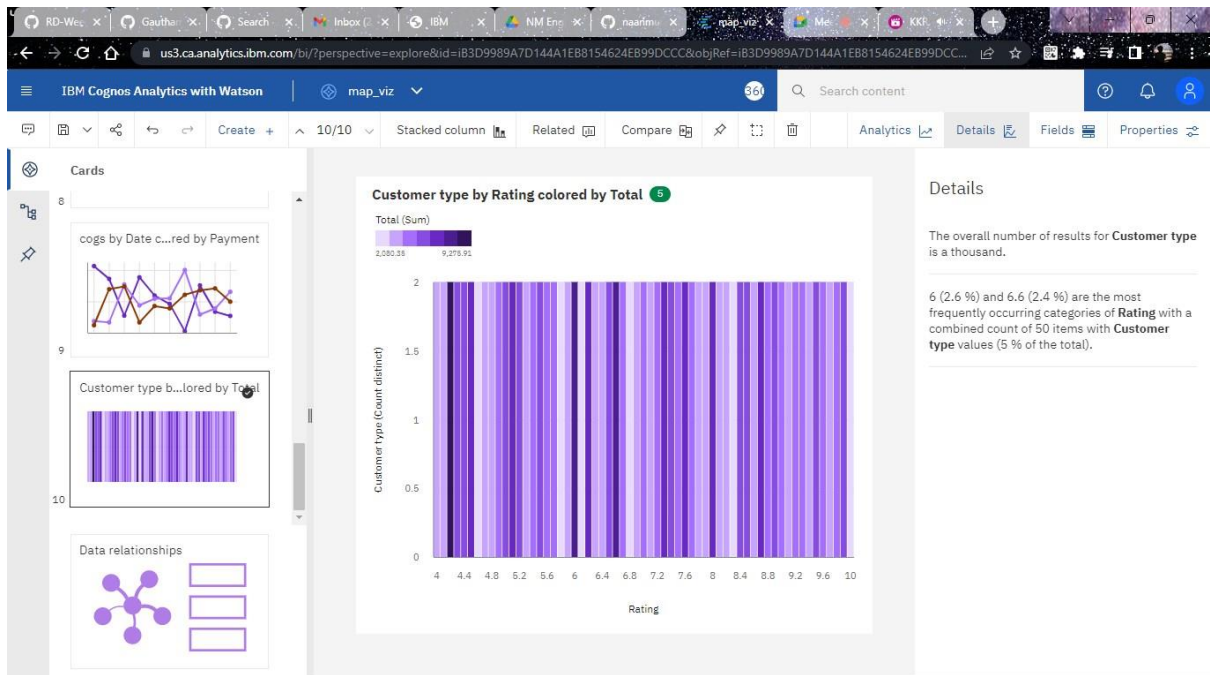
RD-We ×  Gauthan ×  Search ×  Inbox (2 ×  IBM ×  NM Eng ×  naanmu ×  map_viz ×  Me ×  KKP ×

us3.ca.analytics.ibm.com/bi/?perspective=explore&id=iB3D9989A7D144A1EB8154624EB99DCCC&objRef=iB3D9989A7D144A1EB8154624EB99DCC...

IBM Cognos Analytics with Watson | map_viz

360 Search content

Create + 10/10 Stacked column Related Compare Analytics Details Fields Properties

Cards

8

cogs by Date c...red by Payment

9

Customer type b...lored by Total

10

Data relationships

Customer type by Rating colored by Total 5

Total (Sum)

2,080.35 9,276.91

Customer type (Count distinct)

2
1.5
1
0.5
0

4 4.4 4.8 5.2 5.6 6 6.4 6.8 7.2 7.6 8 8.4 8.8 9.2 9.6 10

Rating

Details

The overall number of results for **Customer type** is a thousand.

6 (2.6 %) and 6.6 (2.4 %) are the most frequently occurring categories of **Rating** with a combined count of 50 items with **Customer type** values (5 % of the total).